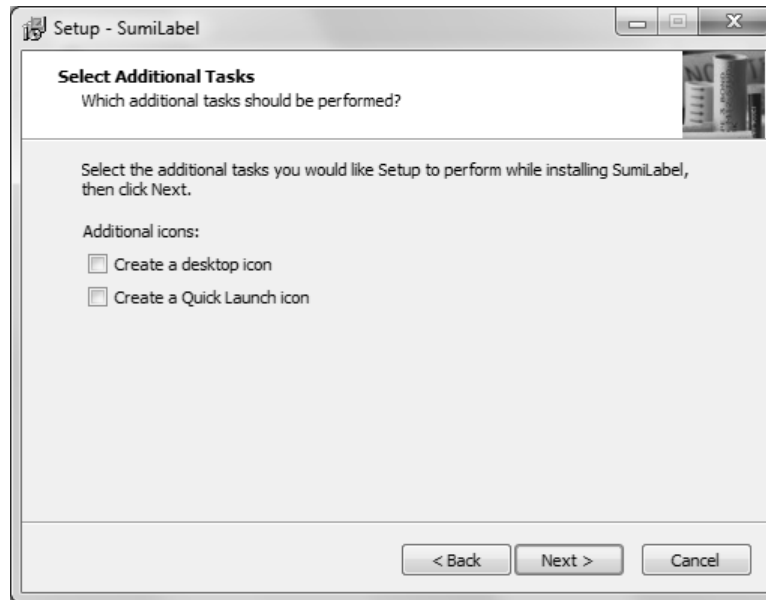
Setup - SumiLabel

Select Additional Tasks
Which additional tasks should be performed?

Select the additional tasks you would like Setup to perform while installing SumiLabel, then click Next.

Additional icons:

Create a desktop icon

Create a Quick Launch icon

< Back
Next >
Cancel